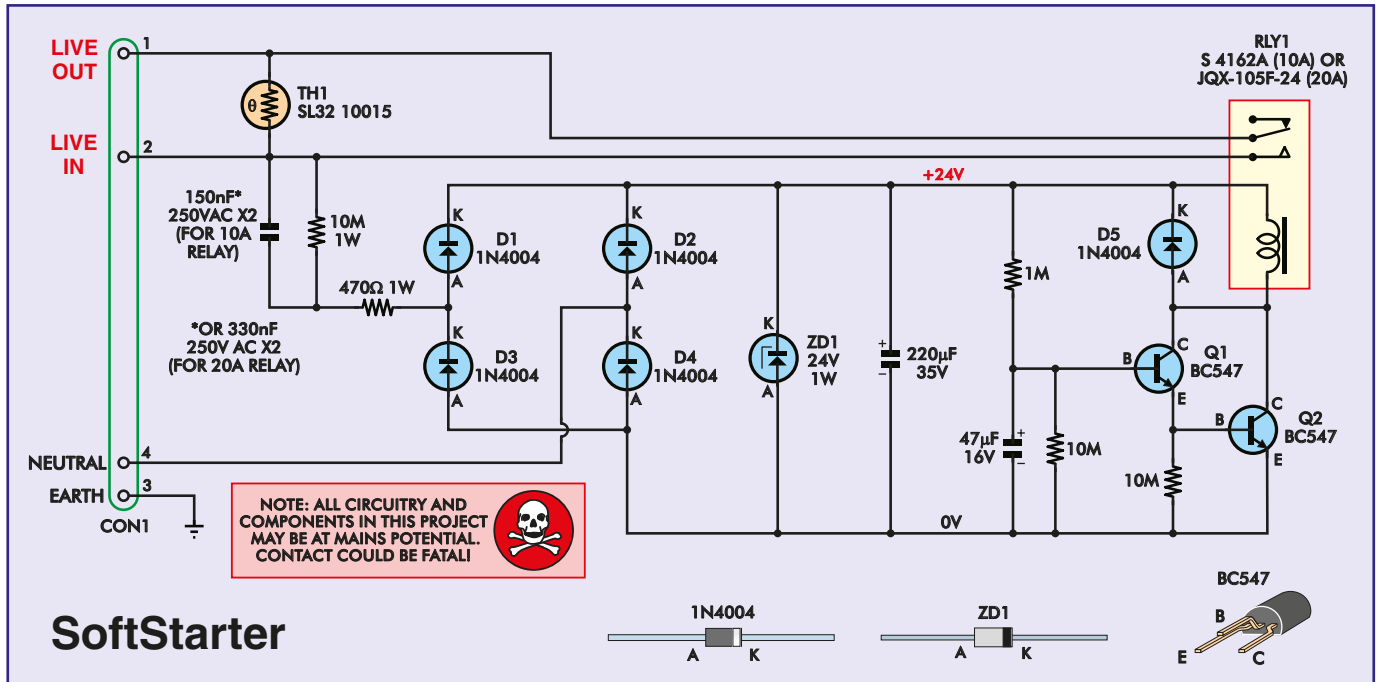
LIVE OUT
1
TH1
SL32 10015
RLY1
S 4162A (10A) OR
JQX-105F-24 (20A)
LIVE IN
2
+24V
150nF*
250VAC X2
(FOR 10A RELAY)
10M
1W
K
D1
1N4004
A
K
D2
1N4004
A
D5
1N4004
K
A
470Ω 1W
1M
*OR 330nF
250V AC X2
(FOR 20A RELAY)
K
D3
1N4004
A
K
D4
1N4004
A
K
ZD1
24V
1W
A
+
220µF
35V
B
C
Q1
BC547
E
B
C
Q2
BC547
E
47µF
16V
10M
10M
NEUTRAL
4
EARTH
3
CON1
NOTE: ALL CIRCUITRY AND COMPONENTS IN THIS PROJECT MAY BE AT MAINS POTENTIAL. CONTACT COULD BE FATAL!
0V
SoftStarter
1N4004
A
K
ZD1
A
K
BC547
B
E
C